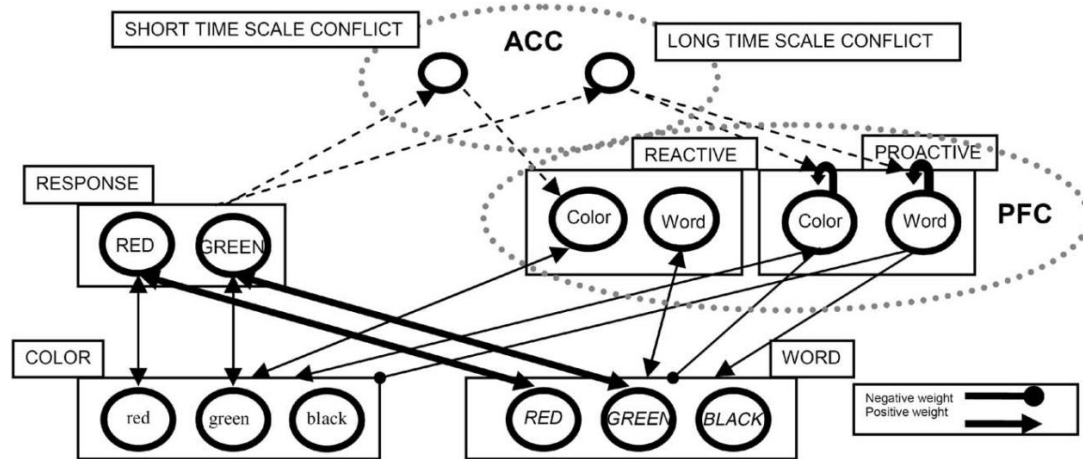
SHORT TIME SCALE CONFLICT

ACC

LONG TIME SCALE CONFLICT

REACTIVE

PROACTIVE

RESPONSE

RED

GREEN

Color

Word

Color

Word

PFC

COLOR

WORD

red

green

black

RED

GREEN

BLACK

Negative weight
Positive weight